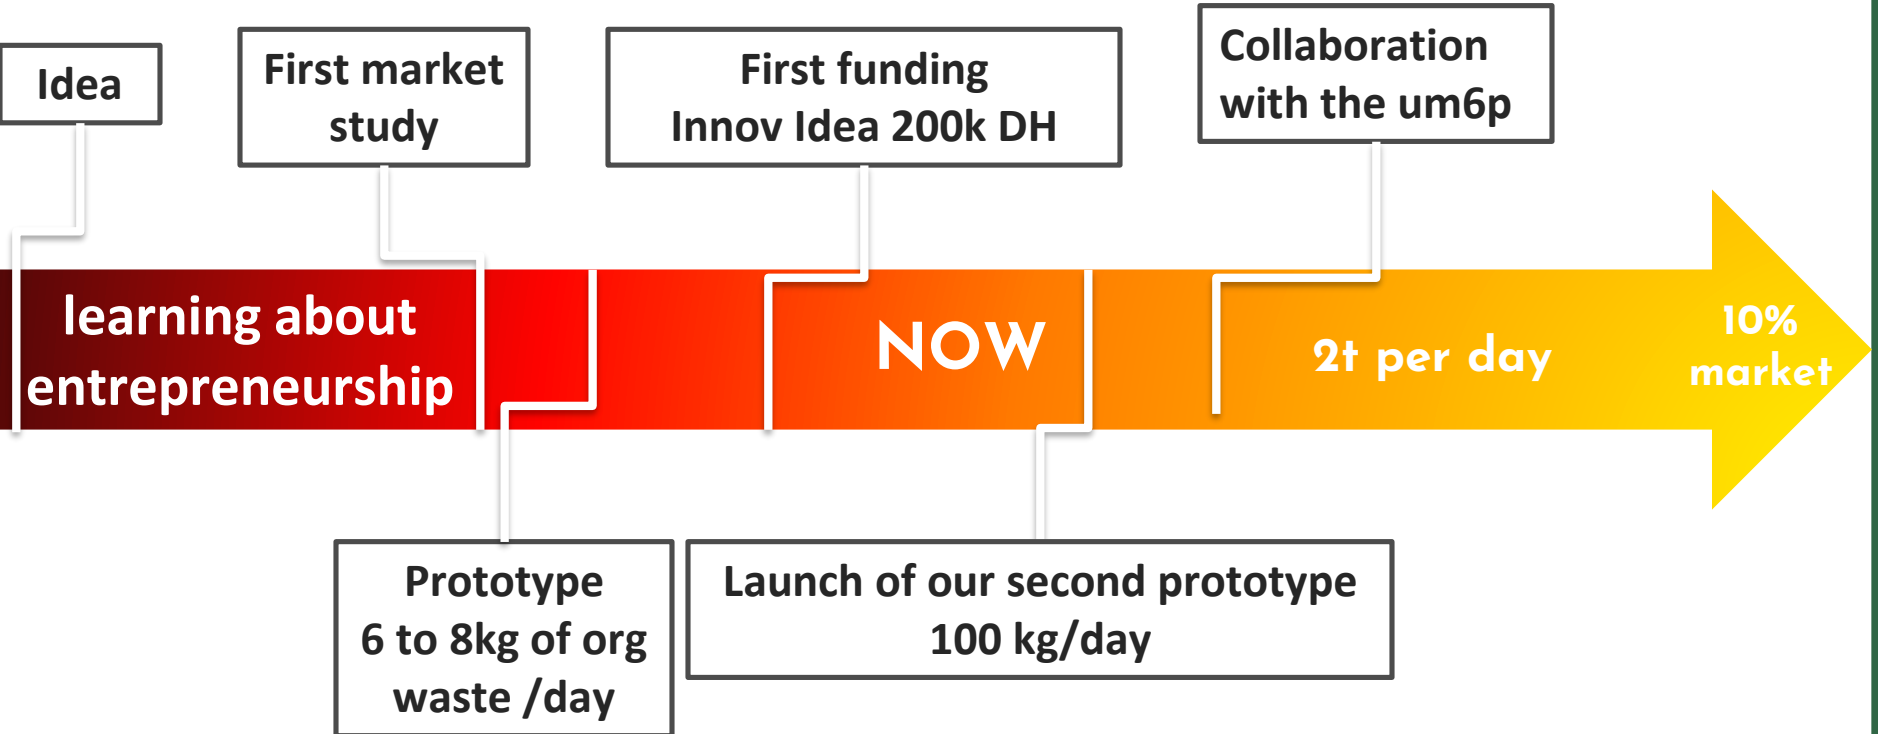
Idea

First market study

First funding Innov Idea 200k DH

Collaboration with the um6p

learning about entrepreneurship

NOW

2t per day

10% market

Prototype
6 to 8kg of org waste /day

Launch of our second prototype
100 kg/day